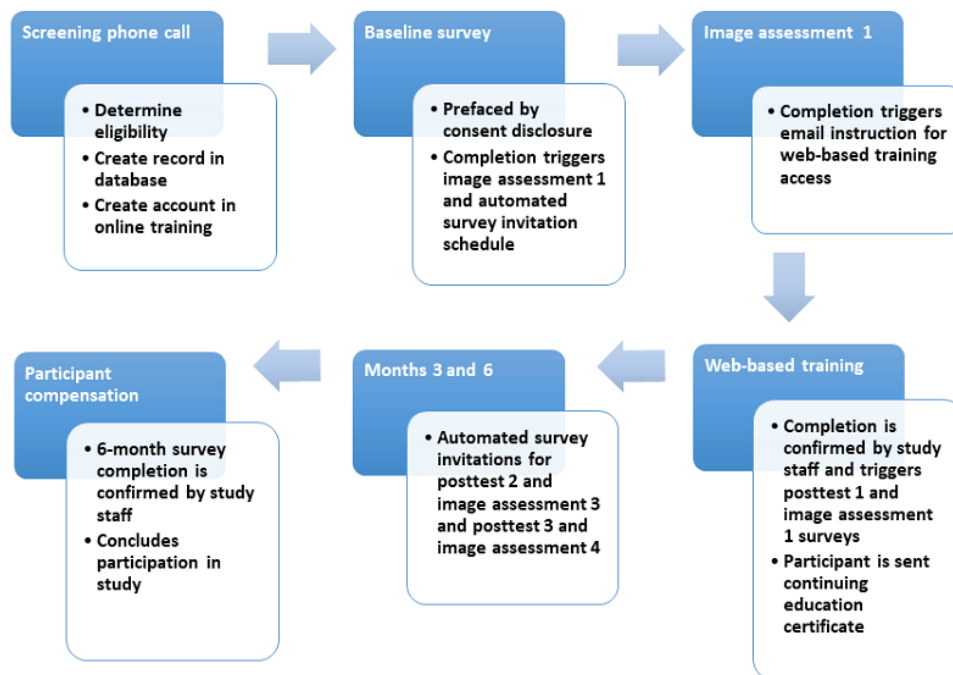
Screening phone call

• Determine eligibility
• Create record in database
• Create account in online training

Baseline survey

• Prefaced by consent disclosure
• Completion triggers image assessment 1 and automated survey invitation schedule

Image assessment 1

• Completion triggers email instruction for web-based training access

Web-based training

• Completion is confirmed by study staff and triggers posttest 1 and image assessment 1 surveys
• Participant is sent continuing education certificate

Months 3 and 6

• Automated survey invitations for posttest 2 and image assessment 3 and posttest 3 and image assessment 4

Participant compensation

• 6-month survey completion is confirmed by study staff
• Concludes participation in study